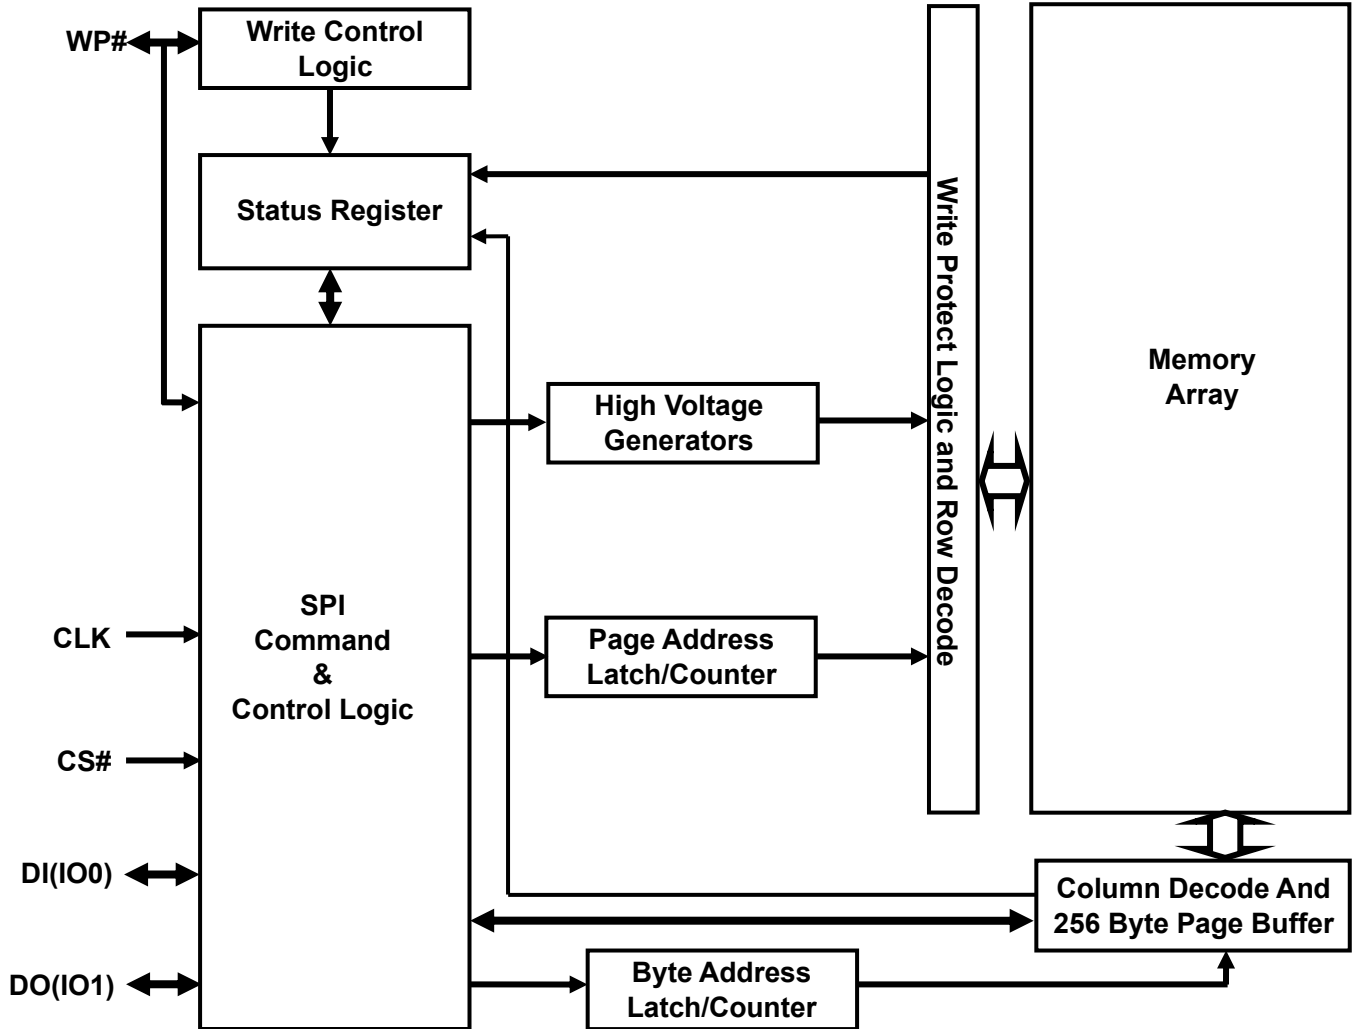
WP#

Write Control Logic

Status Register

Write Protect Logic and Row Decode

Memory Array

High Voltage Generators

SPI Command & Control Logic

CLK

CS#

DI(IO0)

DO(IO1)

Page Address Latch/Counter

Column Decode And 256 Byte Page Buffer

Byte Address Latch/Counter